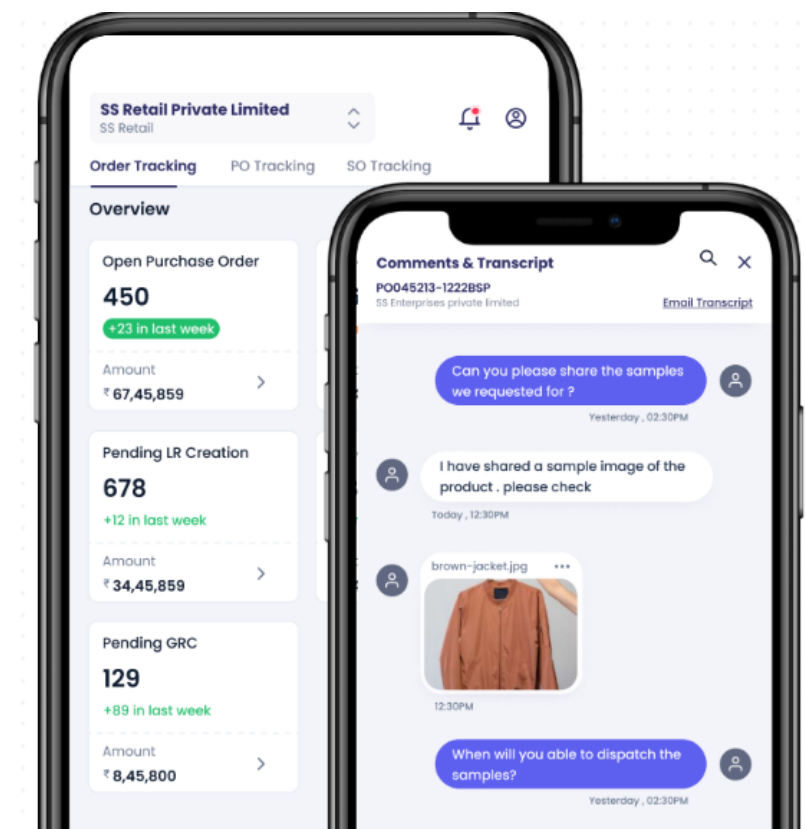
SS Retail Private Limited
SS Retail

Order Tracking
PO Tracking
SO Tracking

Overview

Open Purchase Order
450
+23 in last week
Amount
₹ 67,45,859

Pending LR Creation
678
+12 in last week
Amount
₹ 34,45,859

Pending GRC
129
+89 in last week
Amount
₹ 8,45,800

Comments & Transcript
PO045213-1222BSP
SS Enterprises private limited
Email Transcript

Can you please share the samples we requested for ?
Yesterday , 02:30PM

I have shared a sample image of the product . please check
Today , 12:30PM

brown-jacket.jpg
12:30PM

When will you able to dispatch the samples?
Yesterday , 02:30PM